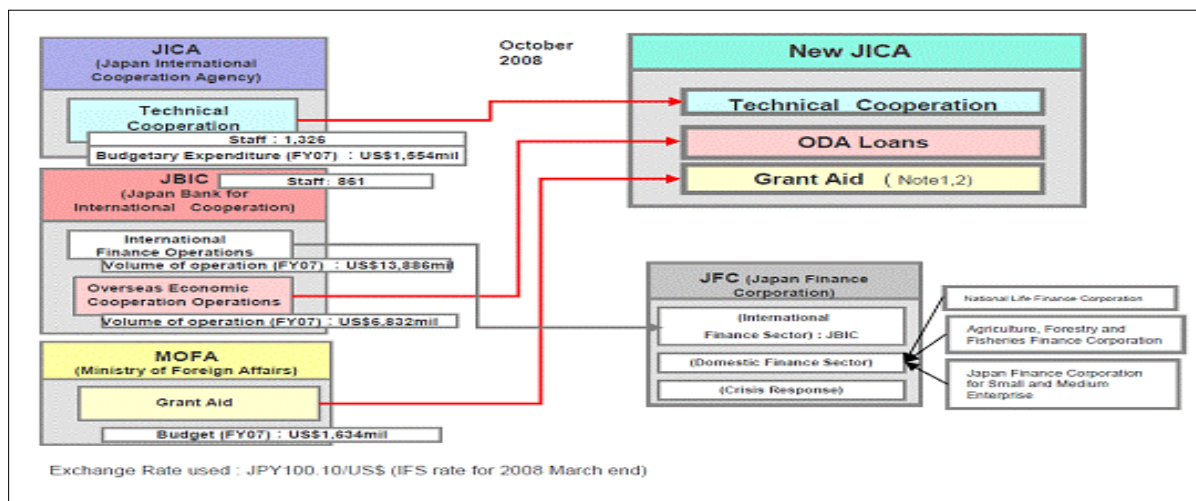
JICA
(Japan International Cooperation Agency)

Technical Cooperation

Staff : 1,326

Budgetary Expenditure (FY07) : US$1,654mil

October 2008

New JICA

Technical Cooperation

ODA Loans

Grant Aid (Note1,2)

JBIC
(Japan Bank for International Cooperation)

Staff: 861

International Finance Operations

Volume of operation (FY07) : US$13,886mil

Overseas Economic Cooperation Operations

Volume of operation (FY07) : US$6,832mil

JFC (Japan Finance Corporation)

(International Finance Sector) : JBIC

(Domestic Finance Sector)

(Crisis Response)

National Life Finance Corporation

Agriculture, Forestry and Fisheries Finance Corporation

Japan Finance Corporation for Small and Medium Enterprise

MOFA
(Ministry of Foreign Affairs)

Grant Aid

Budget (FY07) : US$1,634mil

Exchange Rate used : JPY100.10/US$ (IFS rate for 2008 March end)